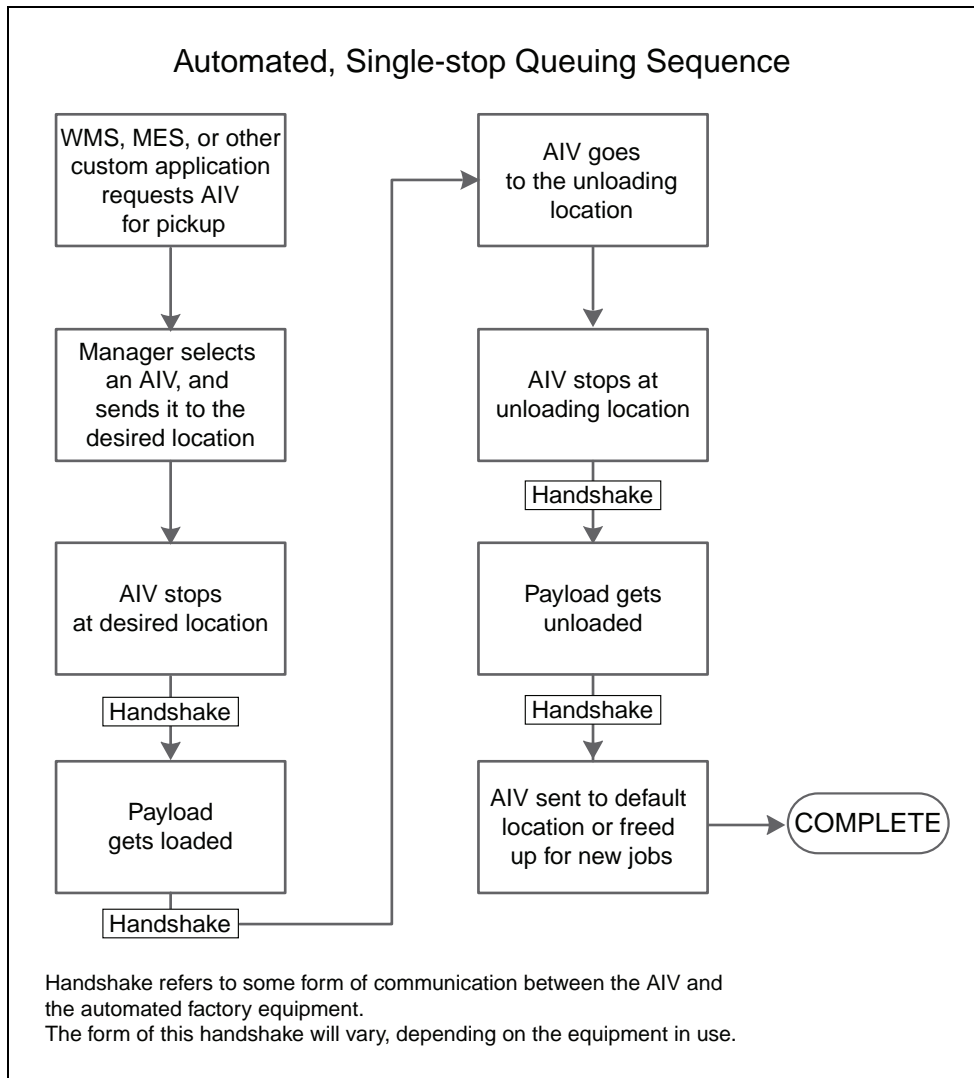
Automated, Single-stop Queuing Sequence

WMS, MES, or other custom application requests AIV for pickup

Manager selects an AIV, and sends it to the desired location

AIV stops at desired location

Handshake

Payload gets loaded

Handshake

AIV goes to the unloading location

AIV stops at unloading location

Handshake

Payload gets unloaded

Handshake

AIV sent to default location or freed up for new jobs

COMPLETE

Handshake refers to some form of communication between the AIV and the automated factory equipment.
The form of this handshake will vary, depending on the equipment in use.